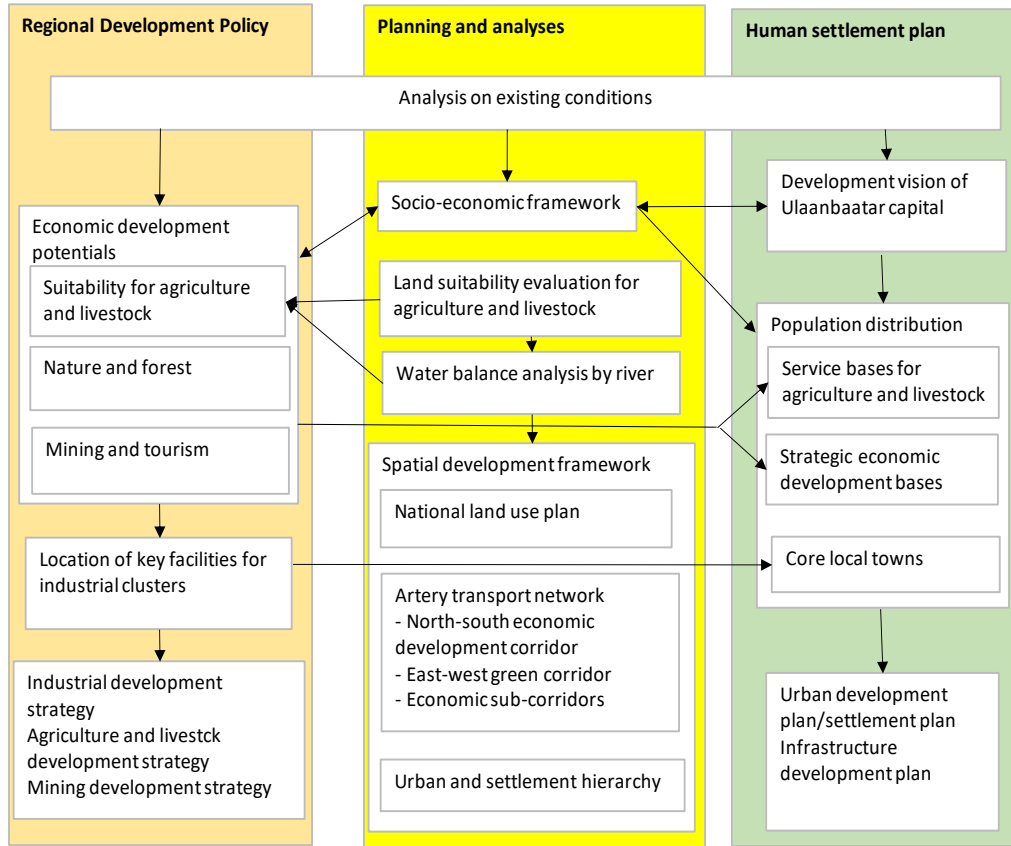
Regional Development Policy

Planning and analyses

Human settlement plan

Analysis on existing conditions

Economic development potentials

Suitability for agriculture and livestock

Nature and forest

Mining and tourism

Location of key facilities for industrial clusters

Industrial development strategy
Agriculture and livestck development strategy
Mining development strategy

Socio-economic framework

Land suitability evaluation for agriculture and livestock

Water balance analysis by river

Spatial development framework

National land use plan

Artery transport network
- North-south economic development corridor
- East-west green corridor
- Economic sub-corridors

Urban and settlement hierarchy

Development vision of Ulaanbaatar capital

Population distribution

Service bases for agriculture and livestock

Strategic economic development bases

Core local towns

Urban development plan/settlement plan
Infrastructure development plan